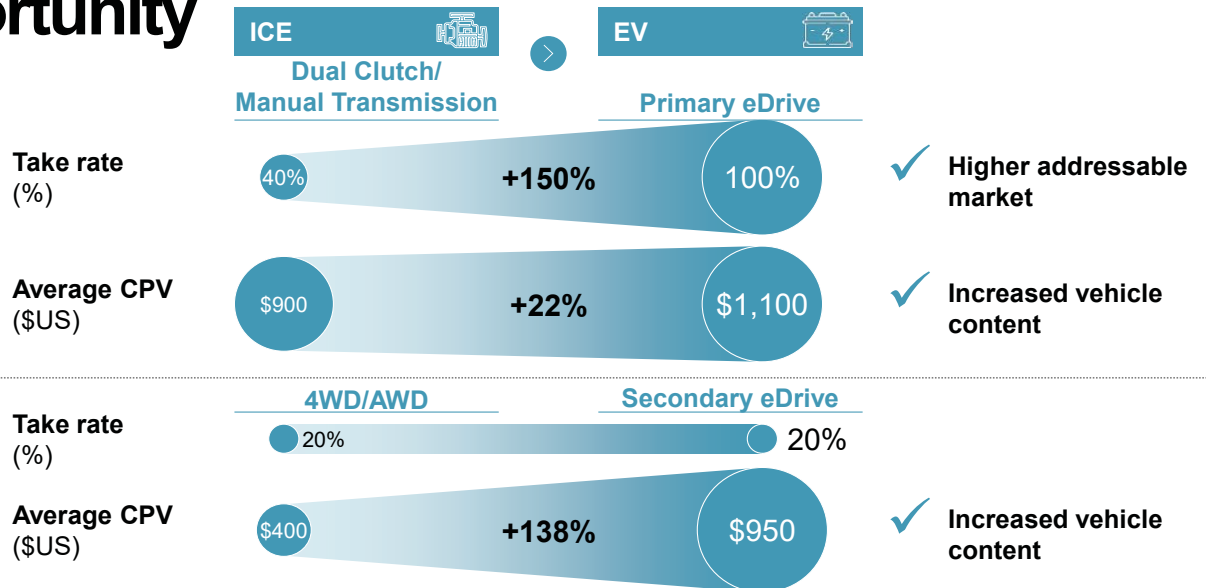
ortunity

ICE

EV

Dual Clutch/ Manual Transmission

Primary eDrive

Take rate (%)

40%

+150%

100%

Higher addressable market

Average CPV ($US)

$900

+22%

$1,100

Increased vehicle content

4WD/AWD

Secondary eDrive

Take rate (%)

20%

20%

Average CPV ($US)

$400

+138%

$950

Increased vehicle content